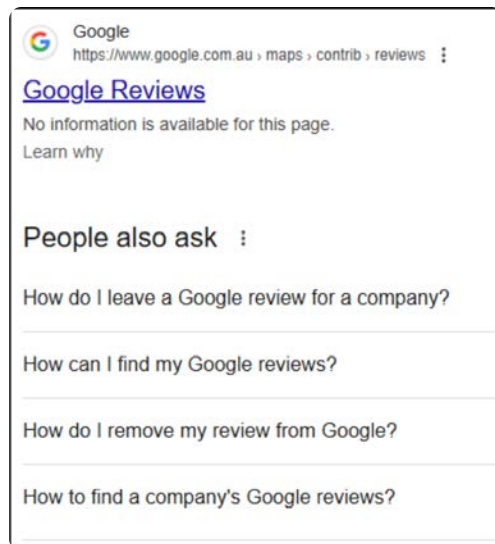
G Google
https://www.google.com.au › maps › contrib › reviews

Google Reviews

No information is available for this page.
Learn why

People also ask

How do I leave a Google review for a company?

How can I find my Google reviews?

How do I remove my review from Google?

How to find a company's Google reviews?